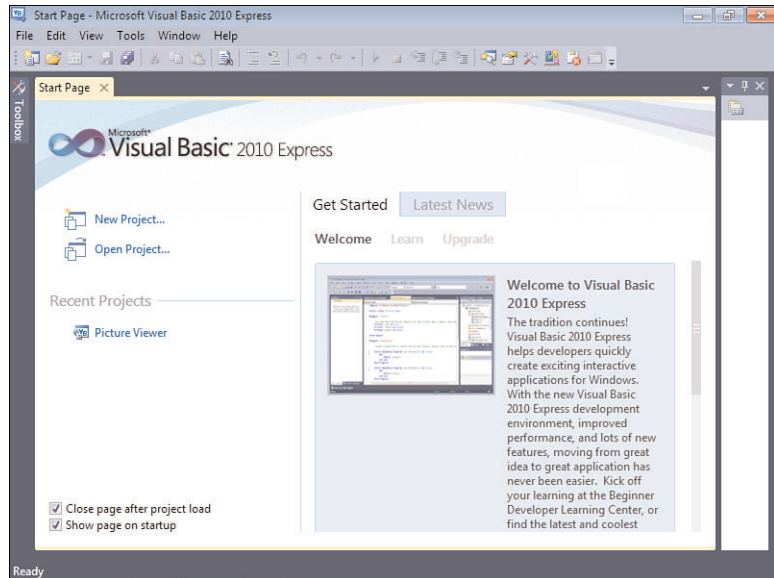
Start Page - Microsoft Visual Basic 2010 Express

File Edit View Tools Window Help

Toolbox

Start Page

Microsoft® Visual Basic® 2010 Express

New Project...

Open Project...

Recent Projects

Picture Viewer

Close page after project load

Show page on startup

Get Started Latest News

Welcome Learn Upgrade

Welcome to Visual Basic 2010 Express

The tradition continues! Visual Basic 2010 Express helps developers quickly create exciting interactive applications for Windows. With the new Visual Basic 2010 Express development environment, improved performance, and lots of new features, moving from great idea to great application has never been easier. Kick off your learning at the Beginner Developer Learning Center, or find the latest and coolest

Ready